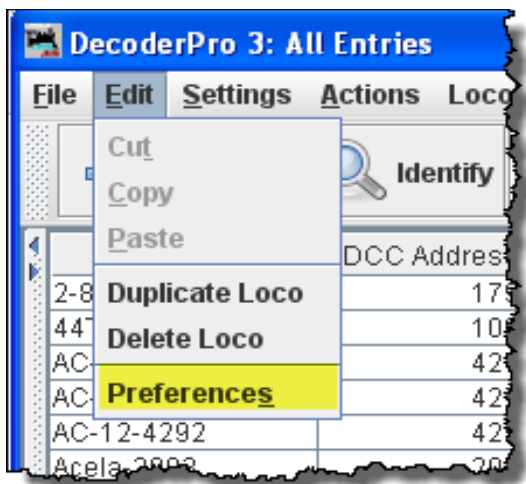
DecoderPro 3: All Entries

File Edit Settings Actions Loco

Cut
Copy
Paste
Duplicate Loco
Delete Loco
Preferences

Identify

| | DCC Addres |
|---|---|
| 2-8 | 17 |
| 447 | 10 |
| AC- | 42 |
| AC- | 42 |
| AC-12-4292 | 42 |
| Acela 2002 | 20 |